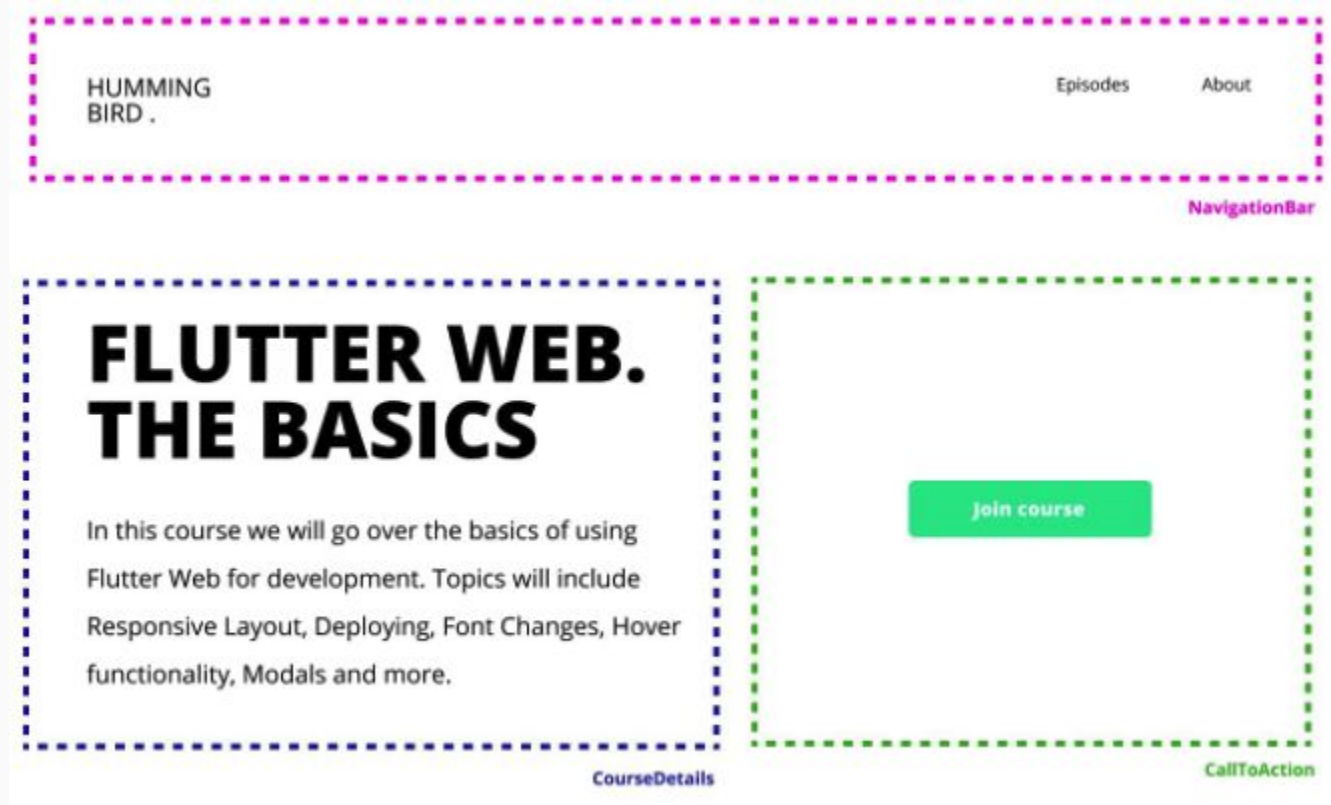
HUMMING
BIRD .

Episodes

About

NavigationBar

FLUTTER WEB.
THE BASICS

In this course we will go over the basics of using Flutter Web for development. Topics will include Responsive Layout, Deploying, Font Changes, Hover functionality, Modals and more.

Join course

CourseDetails

CallToAction